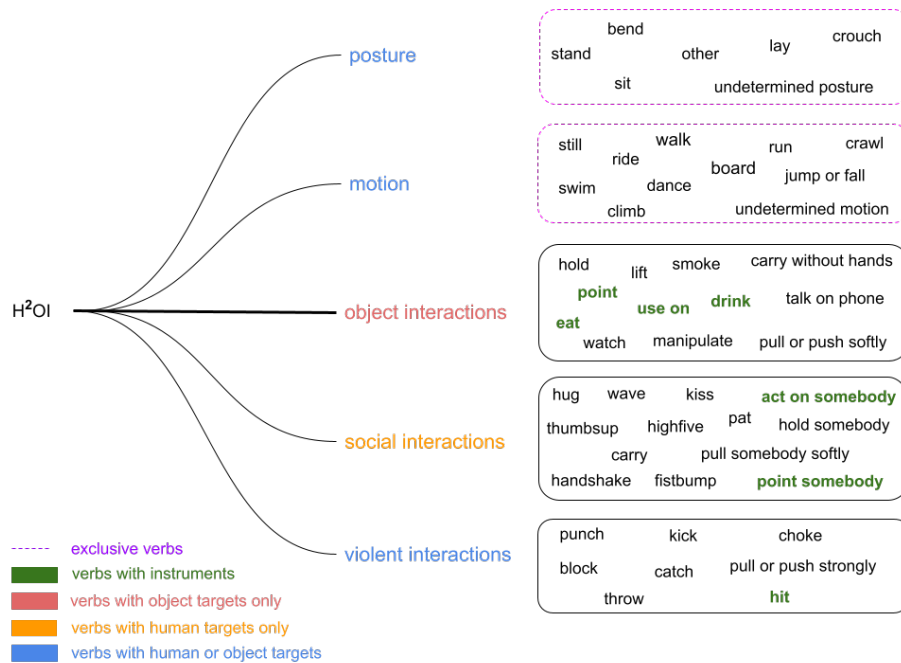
H$^2$OI

posture

motion

object interactions

social interactions

violent interactions

bend
stand
other
lay
crouch
sit
undetermined posture

still
walk
crawl
ride
run
board
swim
dance
jump or fall
climb
undetermined motion

hold
lift
smoke
carry without hands
point
use on
drink
talk on phone
eat
watch
manipulate
pull or push softly

hug
wave
kiss
act on somebody
thumbsup
highfive
pat
hold somebody
carry
pull somebody softly
handshake
fistbump
point somebody

punch
kick
choke
block
catch
pull or push strongly
throw
hit

exclusive verbs
verbs with instruments
verbs with object targets only
verbs with human targets only
verbs with human or object targets